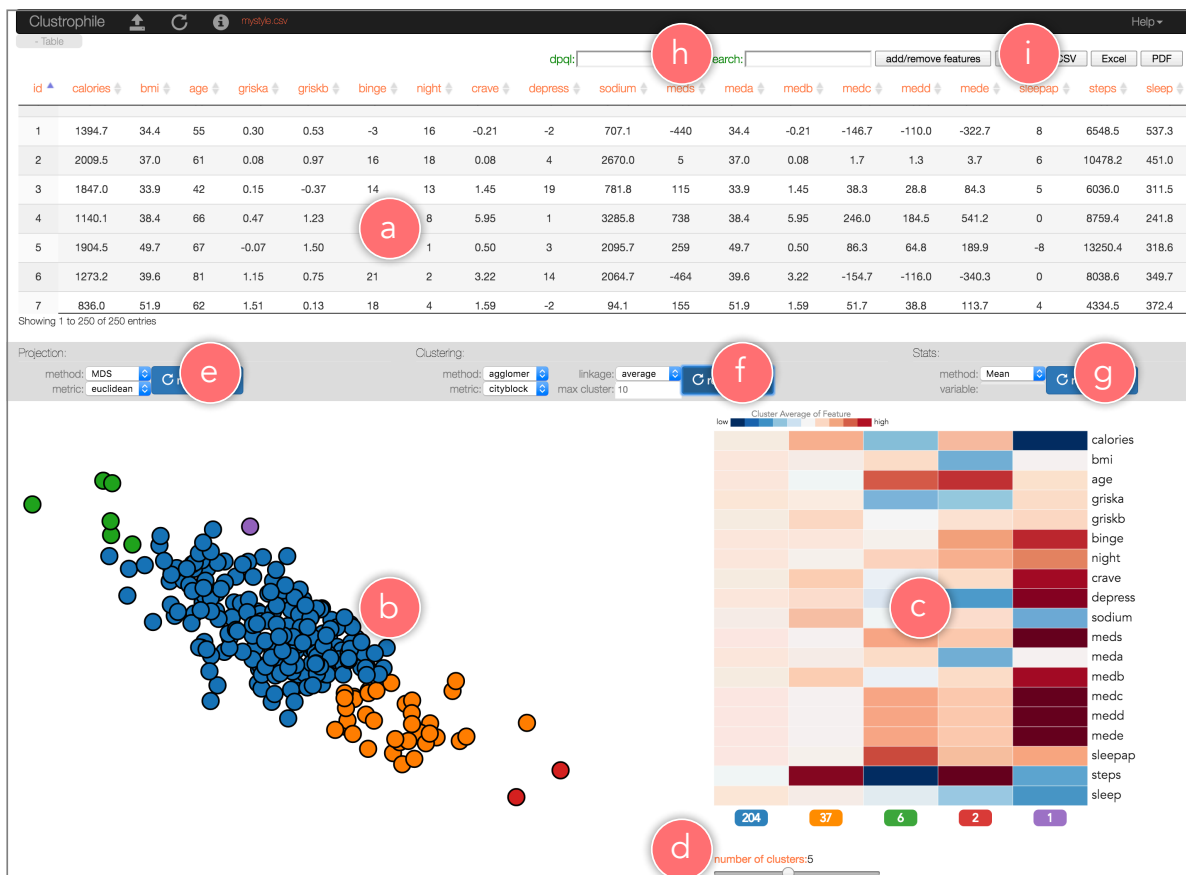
Clustrophile mystyle.csv Help

- Table

dpql: h search: add/remove features i CSV Excel PDF

| id | calories | bmi | age | griska | griskb | binge | night | crave | depress | sodium | meds | meda | medb | medc | medd | mede | sleepap | steps | sleep |
|---|---|---|---|---|---|---|---|---|---|---|---|---|---|---|---|---|---|---|---|
| 1 | 1394.7 | 34.4 | 55 | 0.30 | 0.53 | -3 | 16 | -0.21 | -2 | 707.1 | -440 | 34.4 | -0.21 | -146.7 | -110.0 | -322.7 | 8 | 6548.5 | 537.3 |
| 2 | 2009.5 | 37.0 | 61 | 0.08 | 0.97 | 16 | 18 | 0.08 | 4 | 2670.0 | 5 | 37.0 | 0.08 | 1.7 | 1.3 | 3.7 | 6 | 10478.2 | 451.0 |
| 3 | 1847.0 | 33.9 | 42 | 0.15 | -0.37 | 14 | 13 | 1.45 | 19 | 781.8 | 115 | 33.9 | 1.45 | 38.3 | 28.8 | 84.3 | 5 | 6036.0 | 311.5 |
| 4 | 1140.1 | 38.4 | 66 | 0.47 | 1.23 | a | 8 | 5.95 | 1 | 3285.8 | 738 | 38.4 | 5.95 | 246.0 | 184.5 | 541.2 | 0 | 8759.4 | 241.8 |
| 5 | 1904.5 | 49.7 | 67 | -0.07 | 1.50 | | 1 | 0.50 | 3 | 2095.7 | 259 | 49.7 | 0.50 | 86.3 | 64.8 | 189.9 | -8 | 13250.4 | 318.6 |
| 6 | 1273.2 | 39.6 | 81 | 1.15 | 0.75 | 21 | 2 | 3.22 | 14 | 2064.7 | -464 | 39.6 | 3.22 | -154.7 | -116.0 | -340.3 | 0 | 8038.6 | 349.7 |
| 7 | 836.0 | 51.9 | 62 | 1.51 | 0.13 | 18 | 4 | 1.59 | -2 | 94.1 | 155 | 51.9 | 1.59 | 51.7 | 38.8 | 113.7 | 4 | 4334.5 | 372.4 |

Showing 1 to 250 of 250 entries

Projection: method: MDS metric: euclidean e

Clustering: method: agglomer metric: cityblock linkage: average max cluster: 10 f

Stats: method: Mean variable: g

b

Cluster Average of Feature
low high

calories bmi age griska griskb binge night crave depress sodium meds meda medb medc medd mede sleepap steps sleep

c

204 37 6 2 1

d number of clusters:5